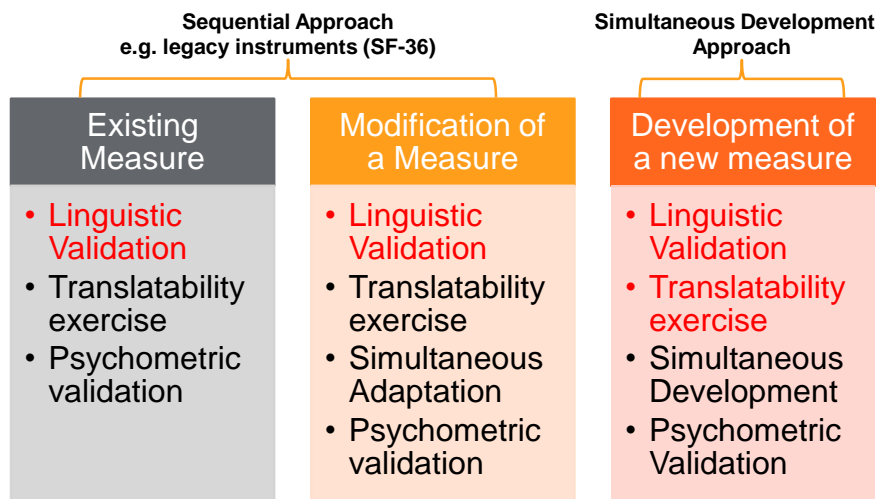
Sequential Approach
e.g. legacy instruments (SF-36)

Simultaneous Development Approach

Existing Measure

- Linguistic Validation
- Translatability exercise
- Psychometric validation

Modification of a Measure

- Linguistic Validation
- Translatability exercise
- Simultaneous Adaptation
- Psychometric validation

Development of a new measure

- Linguistic Validation
- Translatability exercise
- Simultaneous Development
- Psychometric Validation